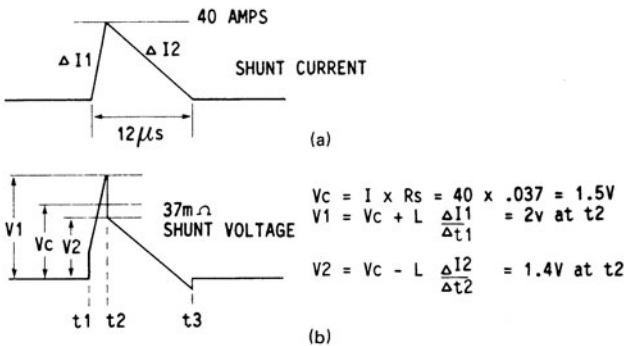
40 AMPS

$\Delta$ I1

$\Delta$ I2

SHUNT CURRENT

12$\mu$s

(a)

V1

Vc

V2

37m$\Omega$
SHUNT VOLTAGE

t1 t2 t3

Vc = I x Rs = 40 x .037 = 1.5V
V1 = Vc + L $\frac{\Delta I1}{\Delta t1}$ = 2v at t2

V2 = Vc - L $\frac{\Delta I2}{\Delta t2}$ = 1.4V at t2

(b)